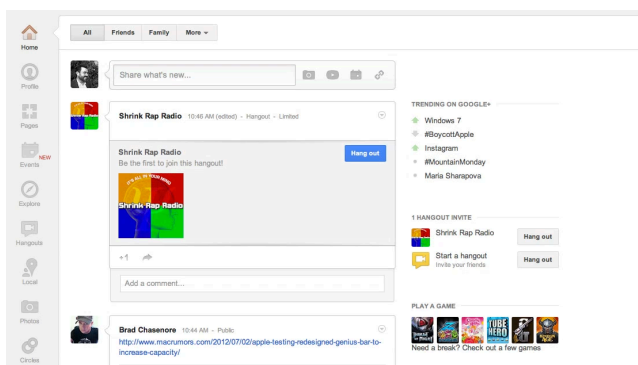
Home

Profile

Pages

NEW
Events

Explore

Hangouts

Local

Photos

Circles

All | Friends | Family | More

Share what's new...

Shrink Rap Radio 10:46 AM (edited) - Hangout - Limited

Shrink Rap Radio
Be the first to join this hangout!

Hang out

IT'S ALL IN YOUR MIND
Shrink Rap Radio

+1

Add a comment...

Brad Chasenore 10:44 AM - Public
http://www.macrumors.com/2012/07/02/apple-testing-redesigned-genius-bar-to-increase-capacity/

TRENDING ON GOOGLE+
Windows 7
#BoycottApple
Instagram
#MountainMonday
Maria Sharapova

1 HANGOUT INVITE
Shrink Rap Radio
Hang out
Start a hangout
Invite your friends
Hang out

PLAY A GAME
Need a break? Check out a few games